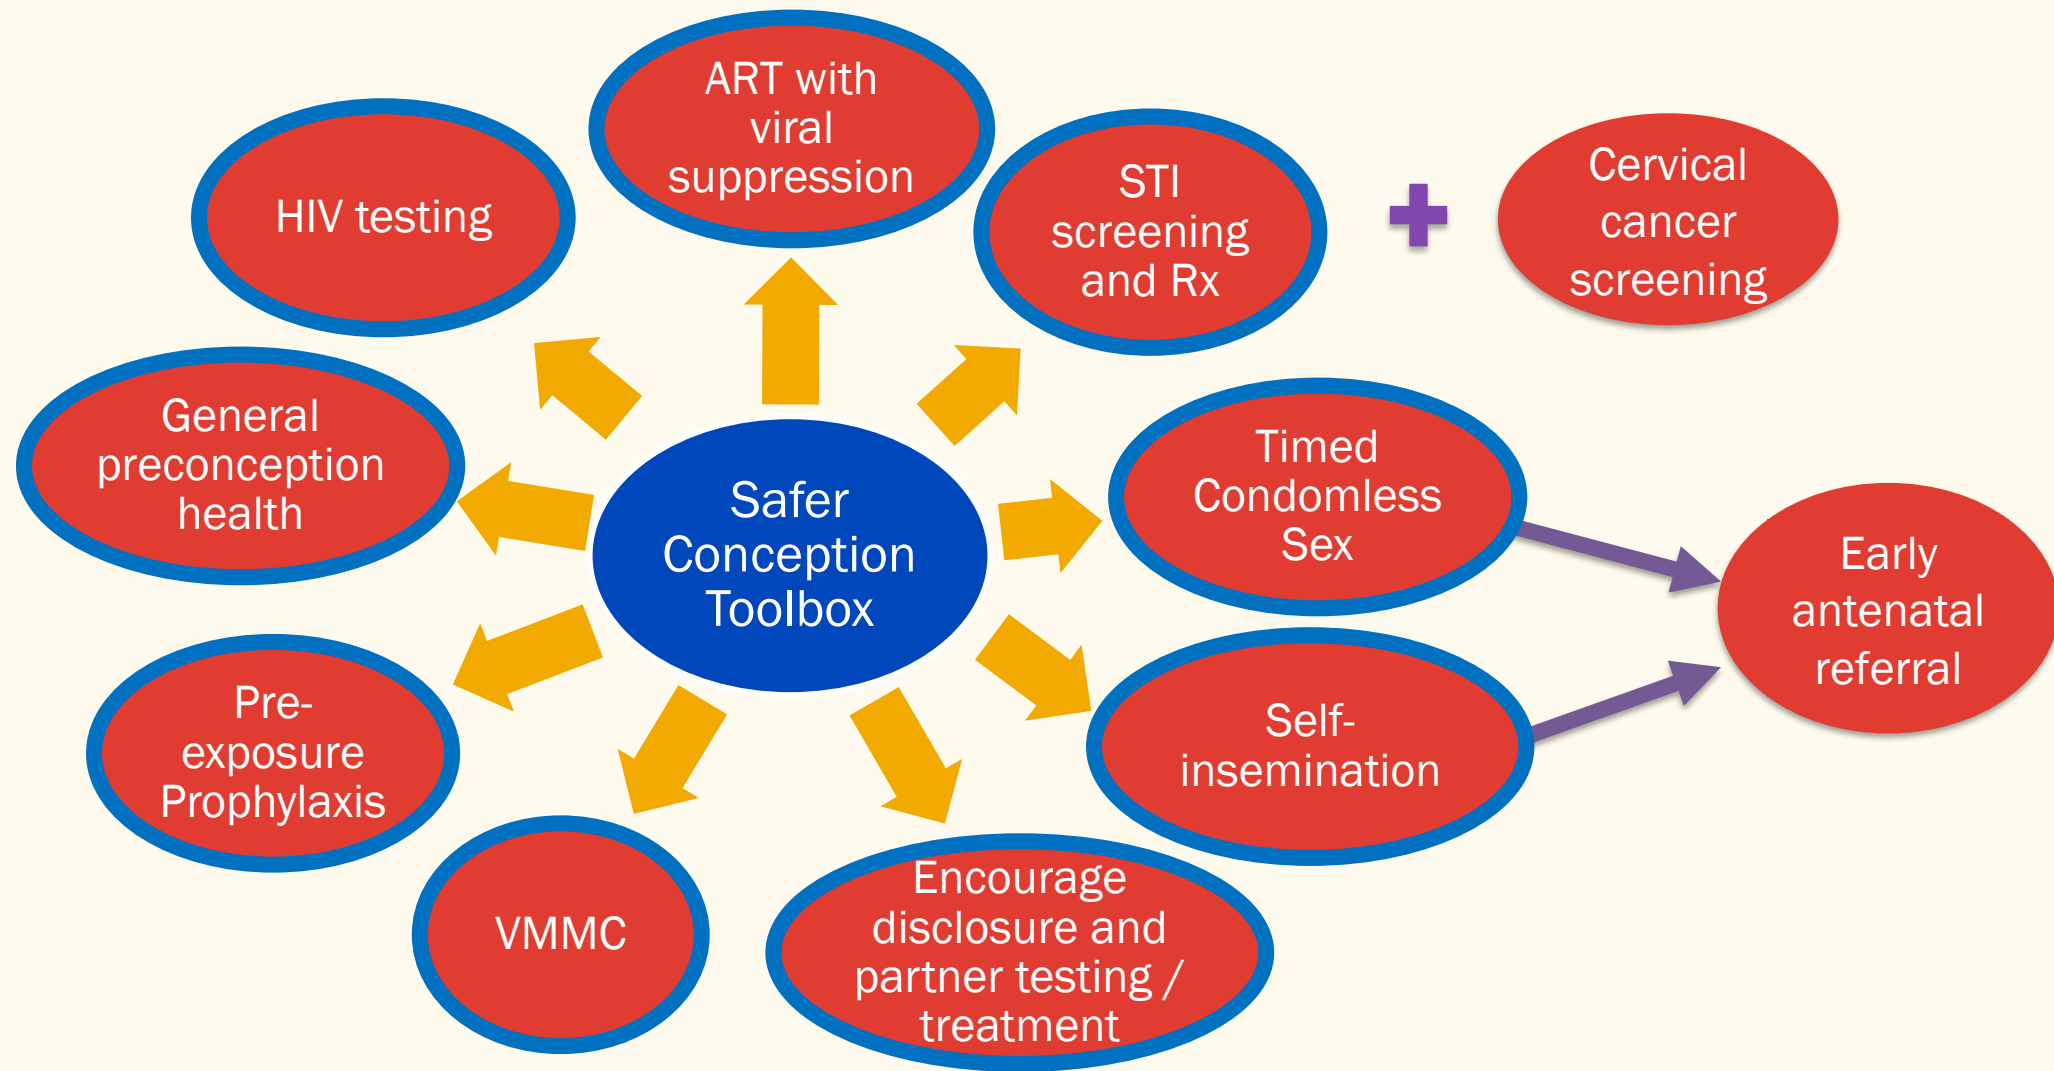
Safer Conception Toolbox

ART with viral suppression

HIV testing

STI screening and Rx

Cervical cancer screening

General preconception health

Timed Condomless Sex

Early antenatal referral

Pre-exposure Prophylaxis

Self-insemination

VMMC

Encourage disclosure and partner testing / treatment